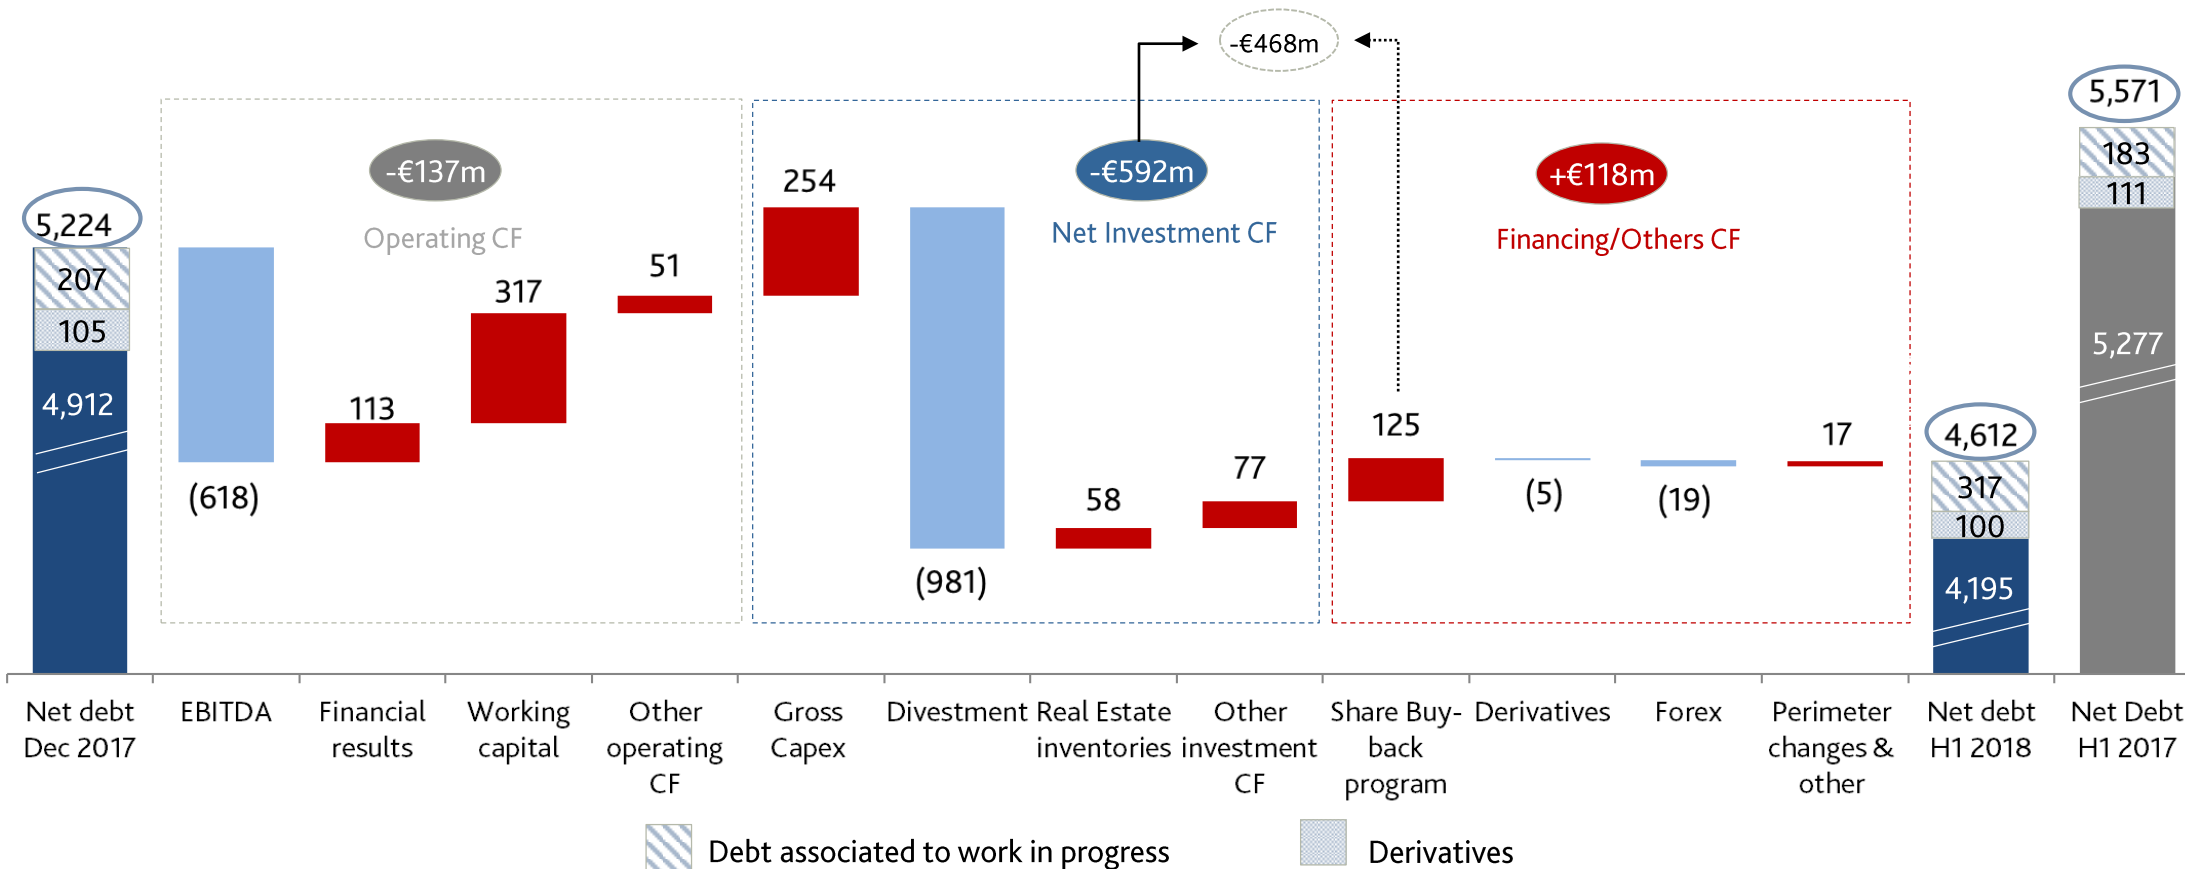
-€468m

5,224
207
105
4,912

-€137m
Operating CF

(618)
113
317
51

254
-€592m
Net Investment CF
(981)
58
77

+€118m
Financing/Others CF
125
(5)
(19)
17

4,612
317
100
4,195

5,571
183
111
5,277

Net debt Dec 2017
EBITDA
Financial results
Working capital
Other operating CF
Gross Capex
Divestment
Real Estate inventories
Other investment CF
Share Buy-back program
Derivatives
Forex
Perimeter changes & other
Net debt H1 2018
Net Debt H1 2017

Debt associated to work in progress
Derivatives